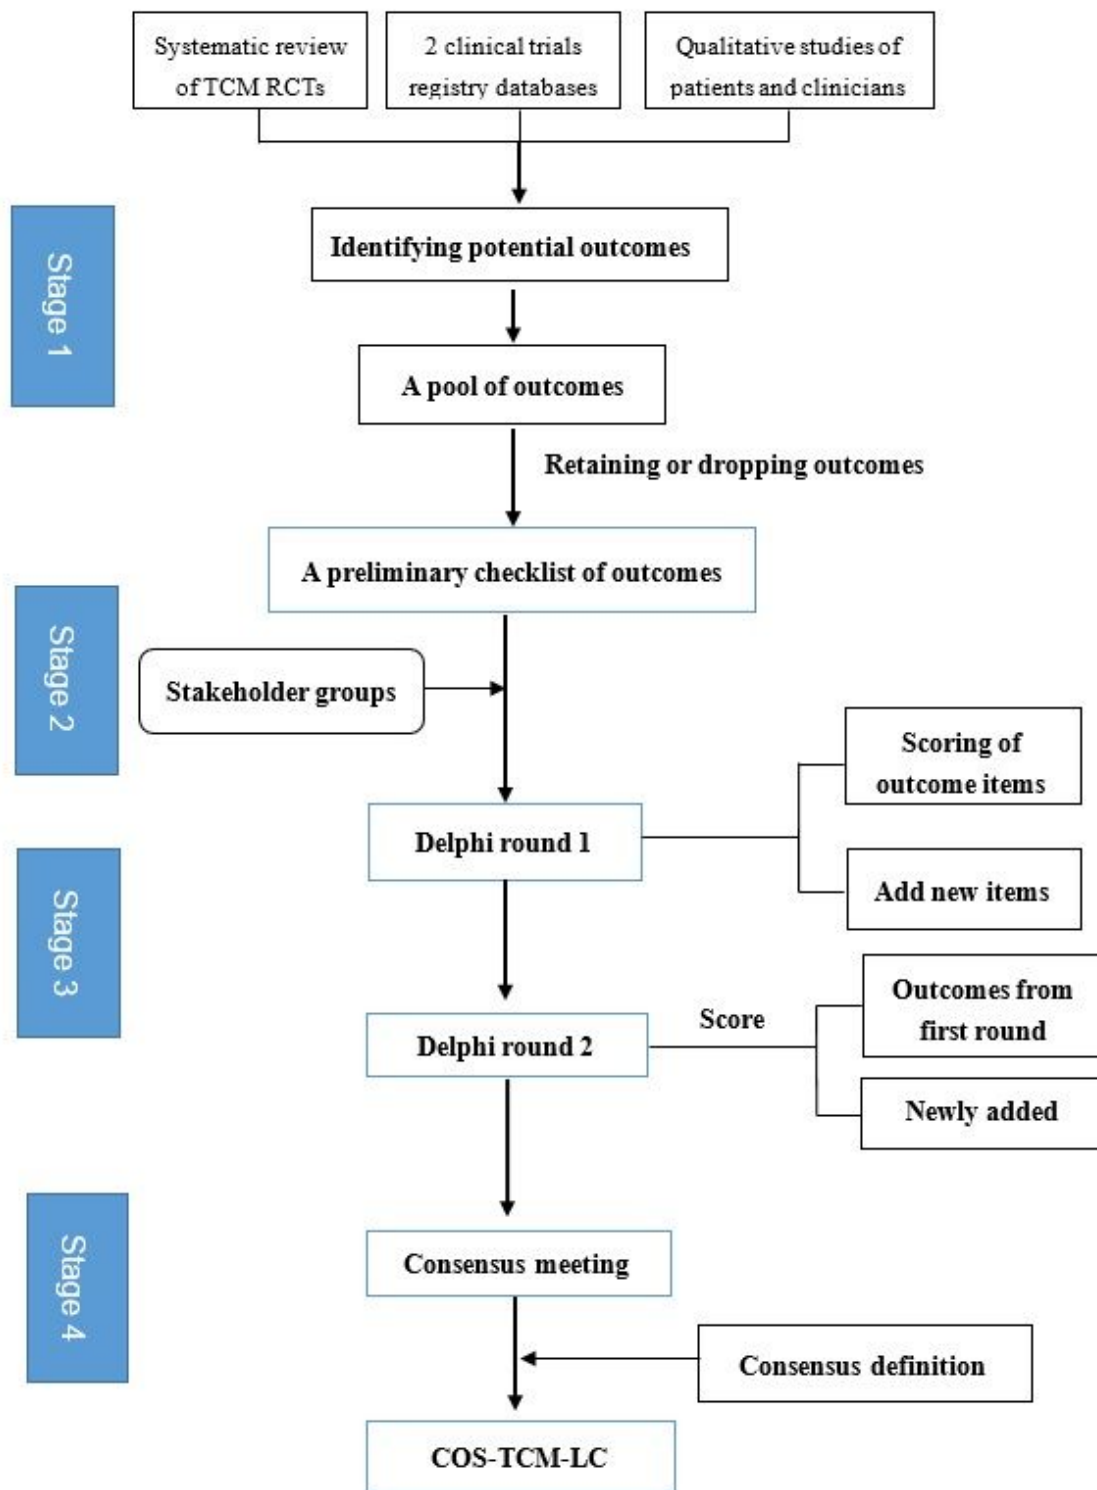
Systematic review of TCM RCTs

2 clinical trials registry databases

Qualitative studies of patients and clinicians

Stage 1

Identifying potential outcomes

A pool of outcomes

Retaining or dropping outcomes

A preliminary checklist of outcomes

Stage 2

Stakeholder groups

Scoring of outcome items

Delphi round 1

Add new items

Stage 3

Outcomes from first round

Score

Delphi round 2

Newly added

Stage 4

Consensus meeting

Consensus definition

COS-TCM-LC